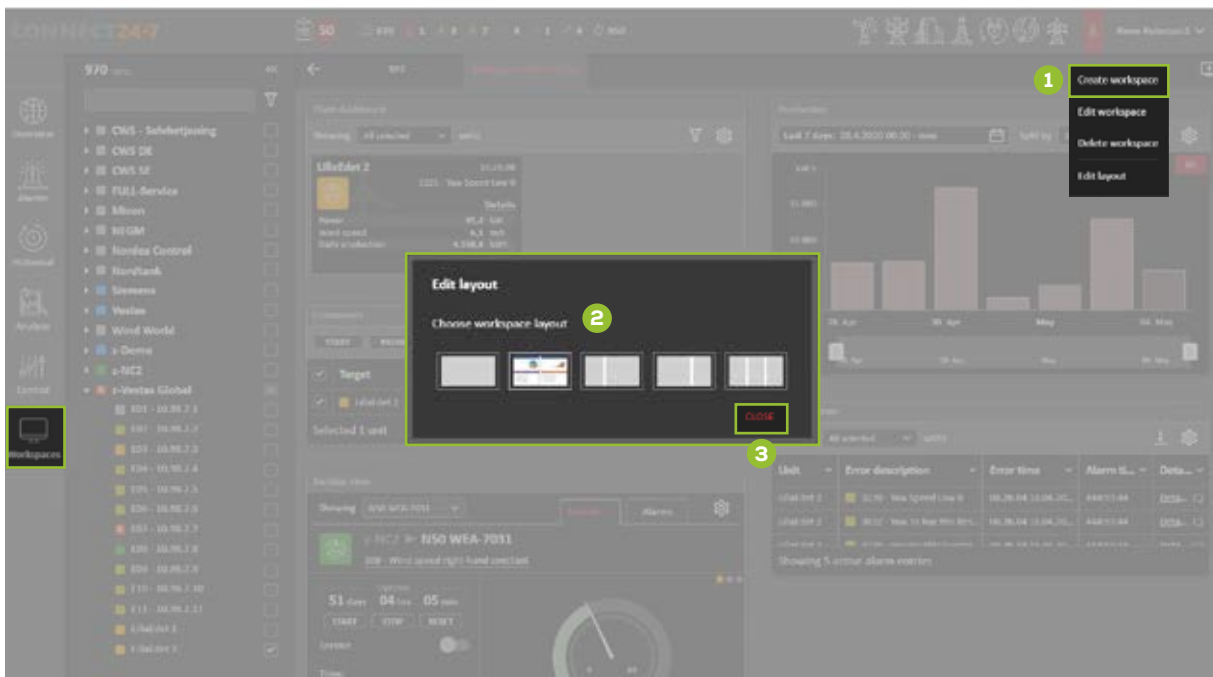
CONNECT24/7

970

CWS - Selvbetjening
CWS DE
CWS SE
FULL-Service
Mixon
NSGM
Nordex Control
NordTank
Siemens
Vestas
Wind World
z-Demo
z-NC2
z-Vestas Global

Overview
Alarms
Historical
Analysis
Control
Workspaces

Fleet dashboard
Showing All selected
LillaEdet 2
Power
Wind speed
Daily production

Production
Last 7 days: 28.4.2020 00:00 - now

Commands
START
Target
Selected 1 unit

Realtime view
Showing N50 WEA-7031
z-NC2 ► N50 WEA-7031
Details
Alarms
51 days 04 hrs 05 min
START
STOP
RESET

Unit
Error description
Error time
Showing 5 active alarm entries

1
Create workspace
Edit workspace
Delete workspace
Edit layout

Edit layout
Choose workspace layout
2
CLOSE
3